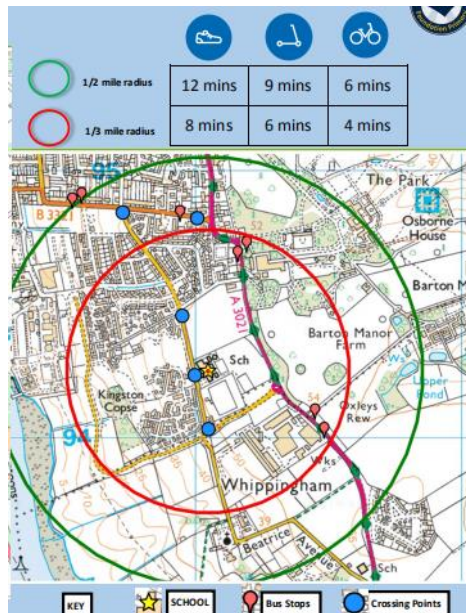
| | | | |
|---|---|---|---|
| 1/2 mile radius | 12 mins | 9 mins | 6 mins |
| 1/3 mile radius | 8 mins | 6 mins | 4 mins |

95
B332
The Park
Osborne House
Barton
A 3021
Barton Manor Farm
Sch
Kingston Copse
Oxleys Rew
Wks
94
Whippingham
Beatrice Avenue
Sch

KEY
SCHOOL
Bus Stops
Crossing Points